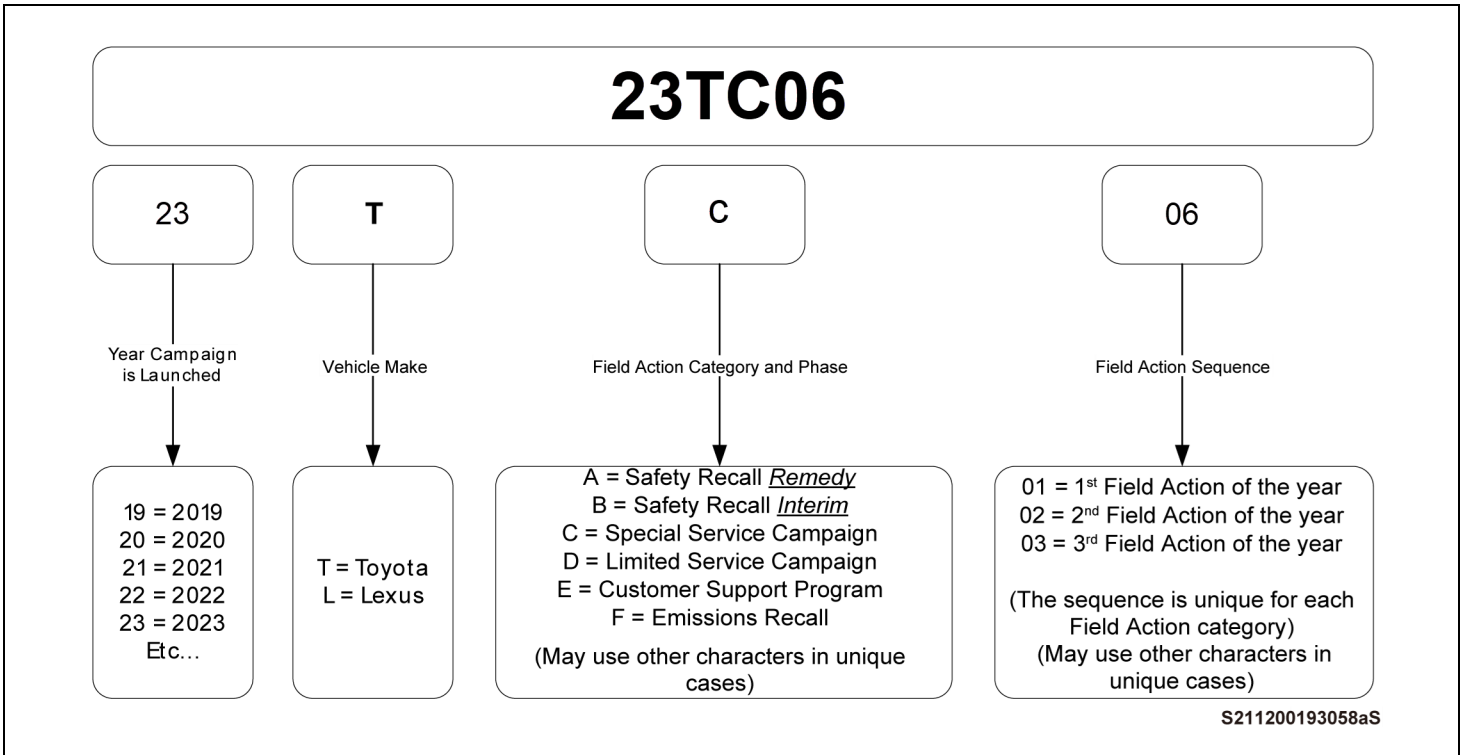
23TC06

23

T

C

06

Year Campaign is Launched

Vehicle Make

Field Action Category and Phase

Field Action Sequence

19 = 2019
20 = 2020
21 = 2021
22 = 2022
23 = 2023
Etc...

T = Toyota
L = Lexus

A = Safety Recall *Remedy*
B = Safety Recall *Interim*
C = Special Service Campaign
D = Limited Service Campaign
E = Customer Support Program
F = Emissions Recall

(May use other characters in unique cases)

01 = 1$^{st}$ Field Action of the year
02 = 2$^{nd}$ Field Action of the year
03 = 3$^{rd}$ Field Action of the year

(The sequence is unique for each Field Action category)
(May use other characters in unique cases)

S211200193058aS